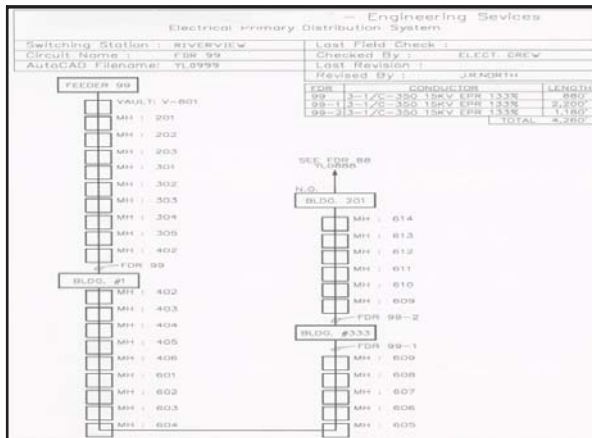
– Engineering Sevices
Electrical Primary Distribution System

| Switching Station : | RIVERVIEW | Last Field Check : | |
|---|---|---|---|
| Circuit Name : | FDR 99 | Checked By : | ELECT. CREW |
| AutoCAD Filename: | YL0999 | Last Revision : | |
| | | Revised By : | J.R.NORTH |

| FDR | CONDUCTOR | LENGTH |
|---|---|---|
| 99 | 3-1/C-350 15KV EPR 133% | 880' |
| 99-1 | 3-1/C-350 15KV EPR 133% | 2,200' |
| 99-2 | 3-1/C-350 15KV EPR 133% | 1,180' |
| | TOTAL | 4,260' |

FEEDER 99
VAULT: V-801
MH : 201
MH : 202
MH : 203
MH : 301
MH : 302
MH : 303
MH : 304
MH : 305
MH : 402
FDR 99
BLDG. #1
MH : 402
MH : 403
MH : 404
MH : 405
MH : 406
MH : 601
MH : 602
MH : 603
MH : 604

SEE FDR 88
YL0888
N.O.
BLDG. 201
MH : 614
MH : 613
MH : 612
MH : 611
MH : 610
MH : 609
FDR 99-2
BLDG. #333
FDR 99-1
MH : 609
MH : 608
MH : 607
MH : 606
MH : 605